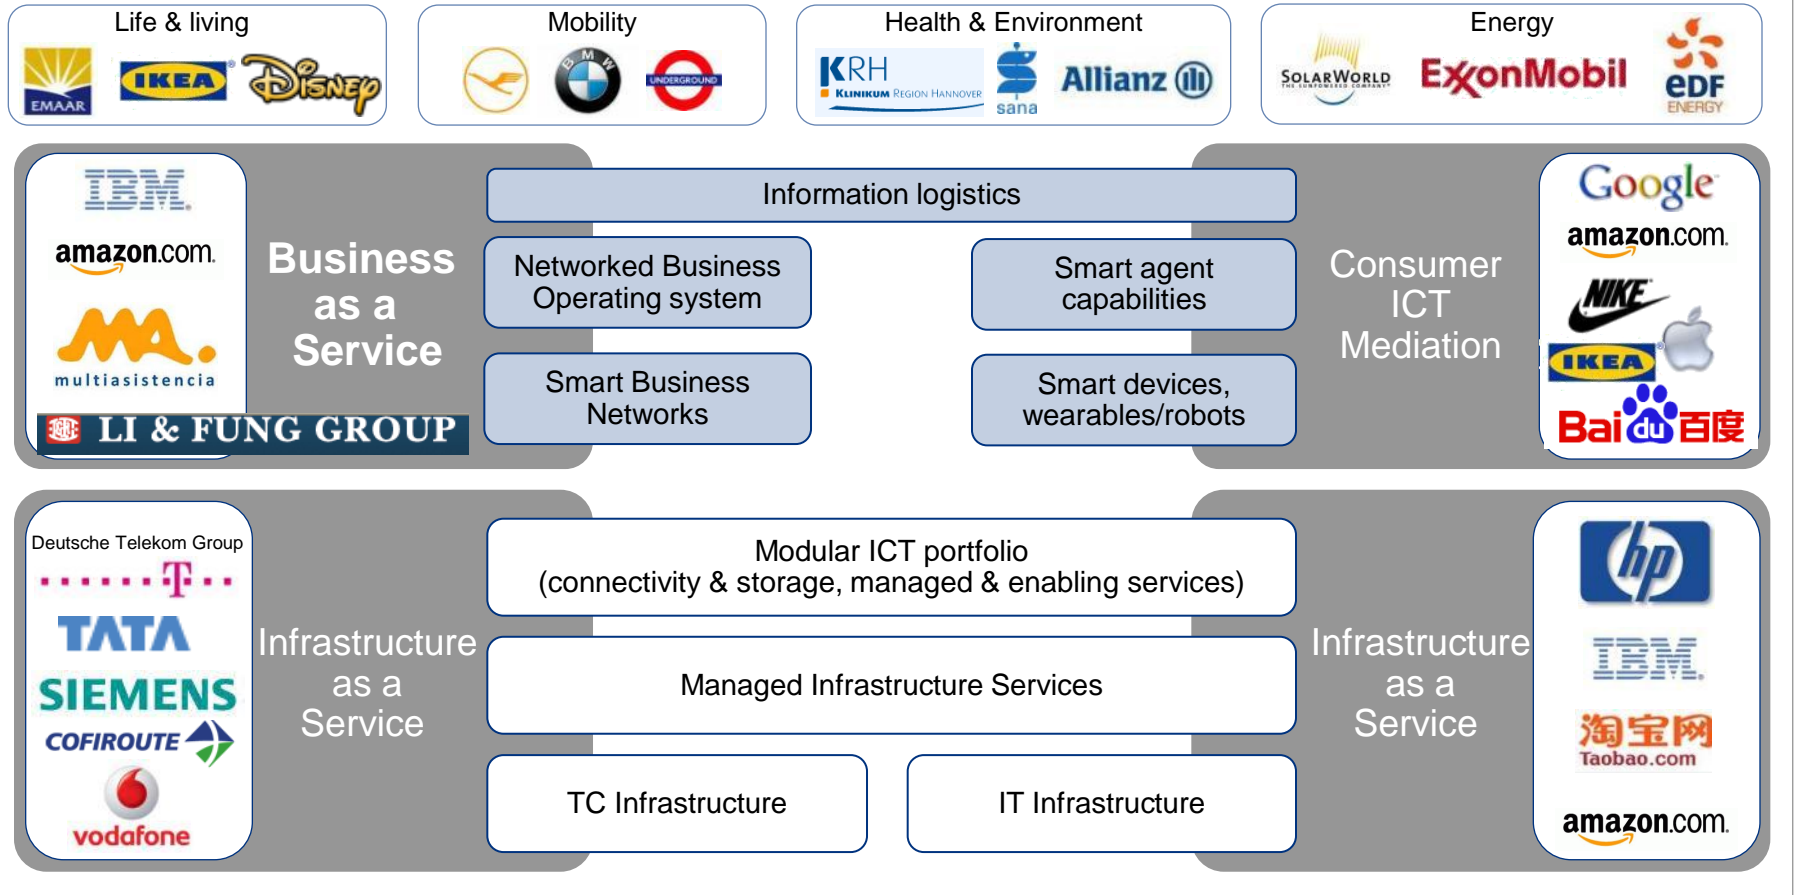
Life & living
EMAAR
IKEA
Disney

Mobility
BMW
UNDERGROUND

Health & Environment
KRH Klinikum Region Hannover
sana
Allianz

Energy
SolarWorld
ExxonMobil
eDF ENERGY

IBM
amazon.com
multiasistencia
LI & FUNG GROUP

Business as a Service

Information logistics

Networked Business Operating system

Smart agent capabilities

Smart Business Networks

Smart devices, wearables/robots

Consumer ICT Mediation

Google
amazon.com
NIKE
IKEA
Bai du 百度

Deutsche Telekom Group
T
TATA
SIEMENS
COFIROUTE
vodafone

Infrastructure as a Service

Modular ICT portfolio (connectivity & storage, managed & enabling services)

Managed Infrastructure Services

TC Infrastructure

IT Infrastructure

Infrastructure as a Service

hp
IBM
淘宝网 Taobao.com
amazon.com